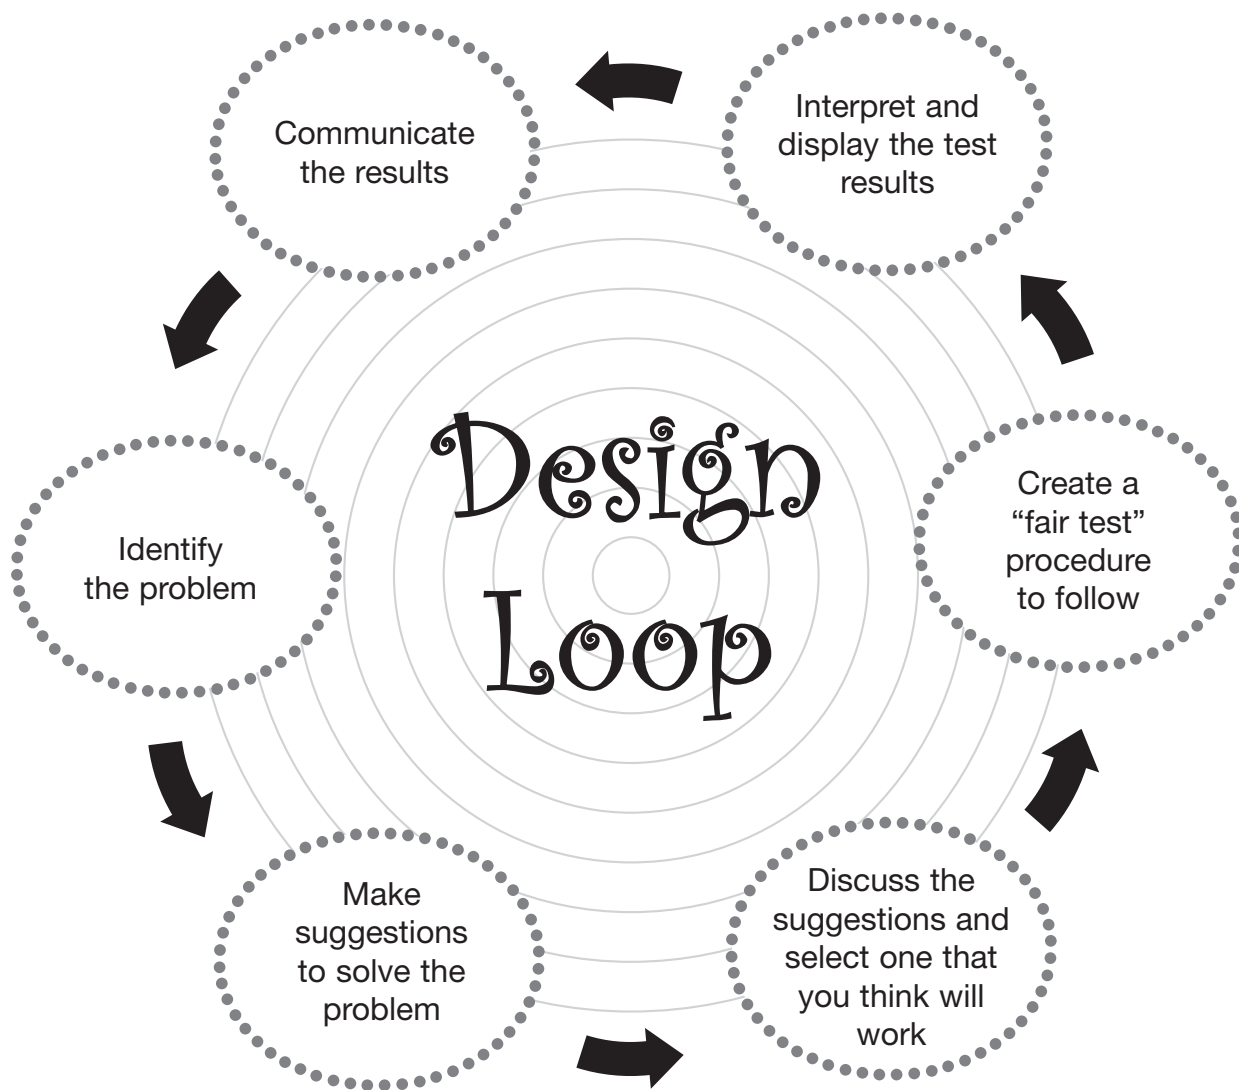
Design Loop

Identify the problem

Make suggestions to solve the problem

Discuss the suggestions and select one that you think will work

Create a “fair test” procedure to follow

Interpret and display the test results

Communicate the results